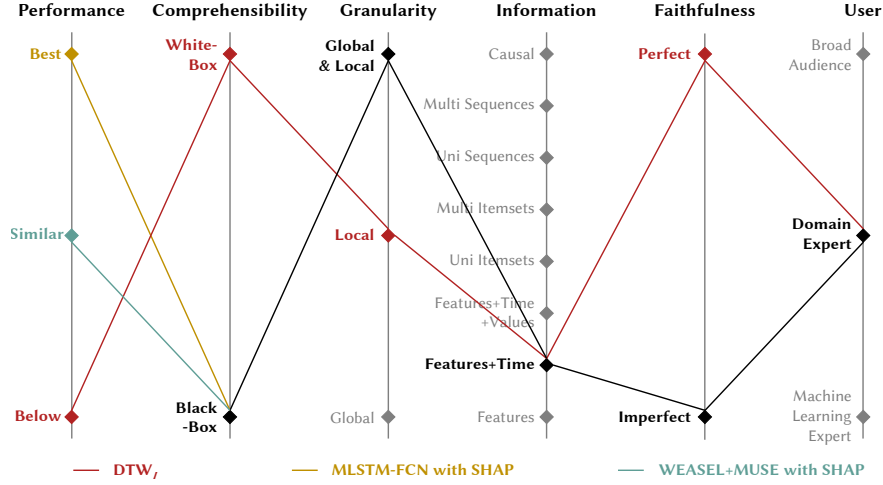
Performance | Comprehensibility | Granularity | Information | Faithfulness | User

Best
Similar
Below

White-Box
Black-Box

Global & Local
Local
Global

Causal
Multi Sequences
Uni Sequences
Multi Itemsets
Uni Itemsets
Features+Time +Values
Features+Time
Features

Perfect
Imperfect

Broad Audience
Domain Expert
Machine Learning Expert

DTW$_I$
MLSTM-FCN with SHAP
WEASEL+MUSE with SHAP